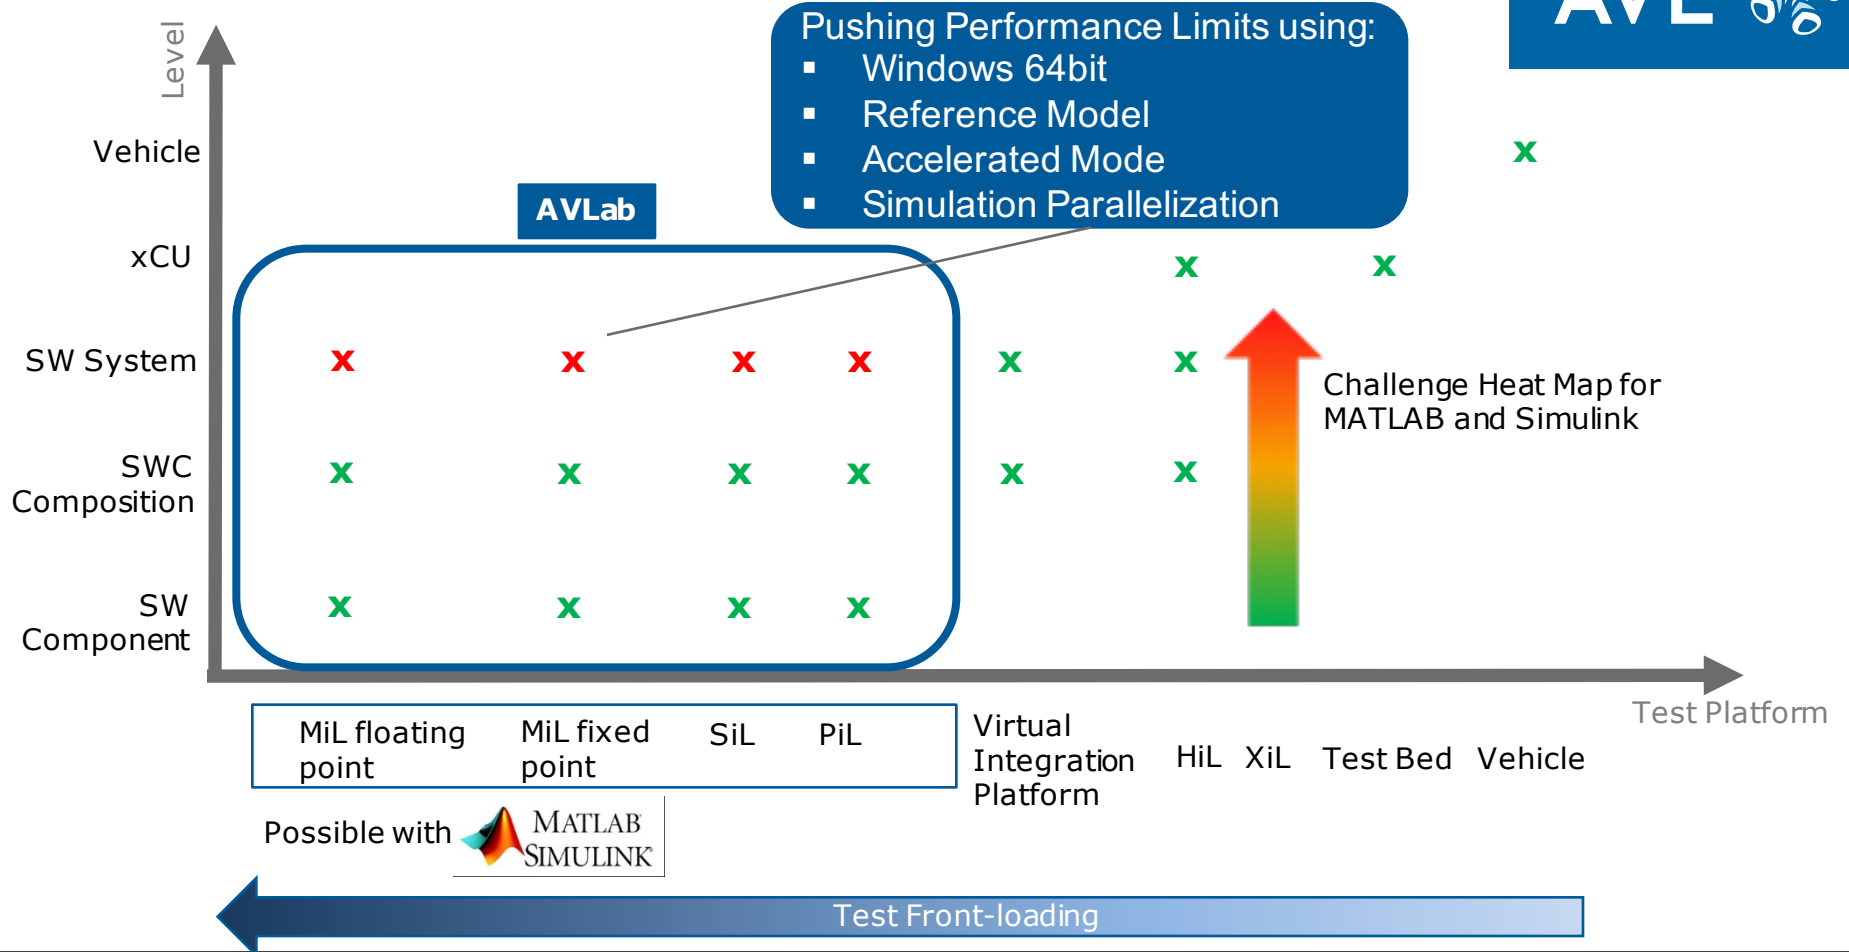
AVL

Pushing Performance Limits using:
▪ Windows 64bit
▪ Reference Model
▪ Accelerated Mode
▪ Simulation Parallelization

Level

Vehicle

xCU

SW System

SWC Composition

SW Component

AVLab

x x x x x x
x x x x x x
x x x x
x
x x

Challenge Heat Map for MATLAB and Simulink

Test Platform

MiL floating point | MiL fixed point | SiL | PiL

Virtual Integration Platform

HiL XiL Test Bed Vehicle

Possible with MATLAB SIMULINK

Test Front-loading